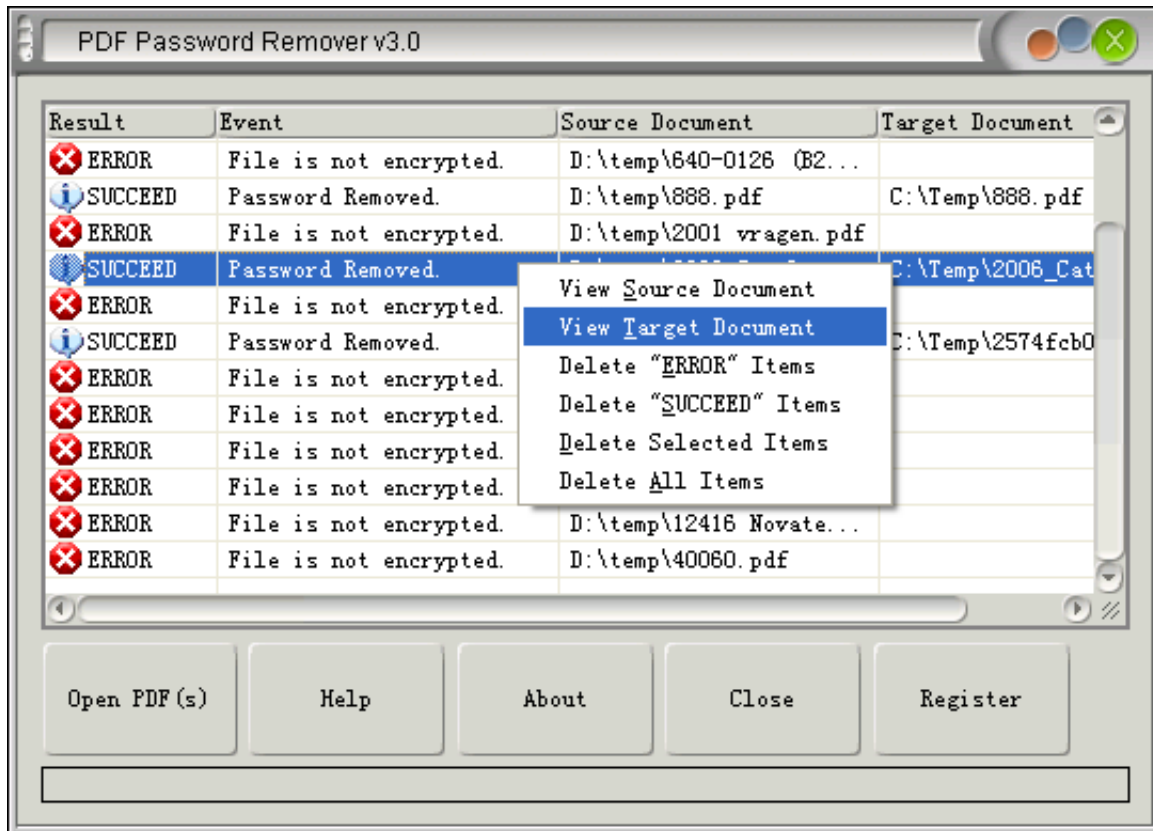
PDF Password Remover v3.0

| Result | Event | Source Document | Target Document |
|---|---|---|---|
| ERROR | File is not encrypted. | D:\temp\640-0126 (B2... | |
| SUCCEED | Password Removed. | D:\temp\888.pdf | C:\Temp\888.pdf |
| ERROR | File is not encrypted. | D:\temp\2001 vragen.pdf | |
| SUCCEED | Password Removed. | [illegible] | C:\Temp\2006_Cat |
| ERROR | File is not encrypted. | | |
| SUCCEED | Password Removed. | | C:\Temp\2574fcb0 |
| ERROR | File is not encrypted. | | |
| ERROR | File is not encrypted. | | |
| ERROR | File is not encrypted. | | |
| ERROR | File is not encrypted. | | |
| ERROR | File is not encrypted. | D:\temp\12416 Novate... | |
| ERROR | File is not encrypted. | D:\temp\40060.pdf | |

View Source Document
View Target Document
Delete "ERROR" Items
Delete "SUCCEED" Items
Delete Selected Items
Delete All Items

Open PDF(s)
Help
About
Close
Register